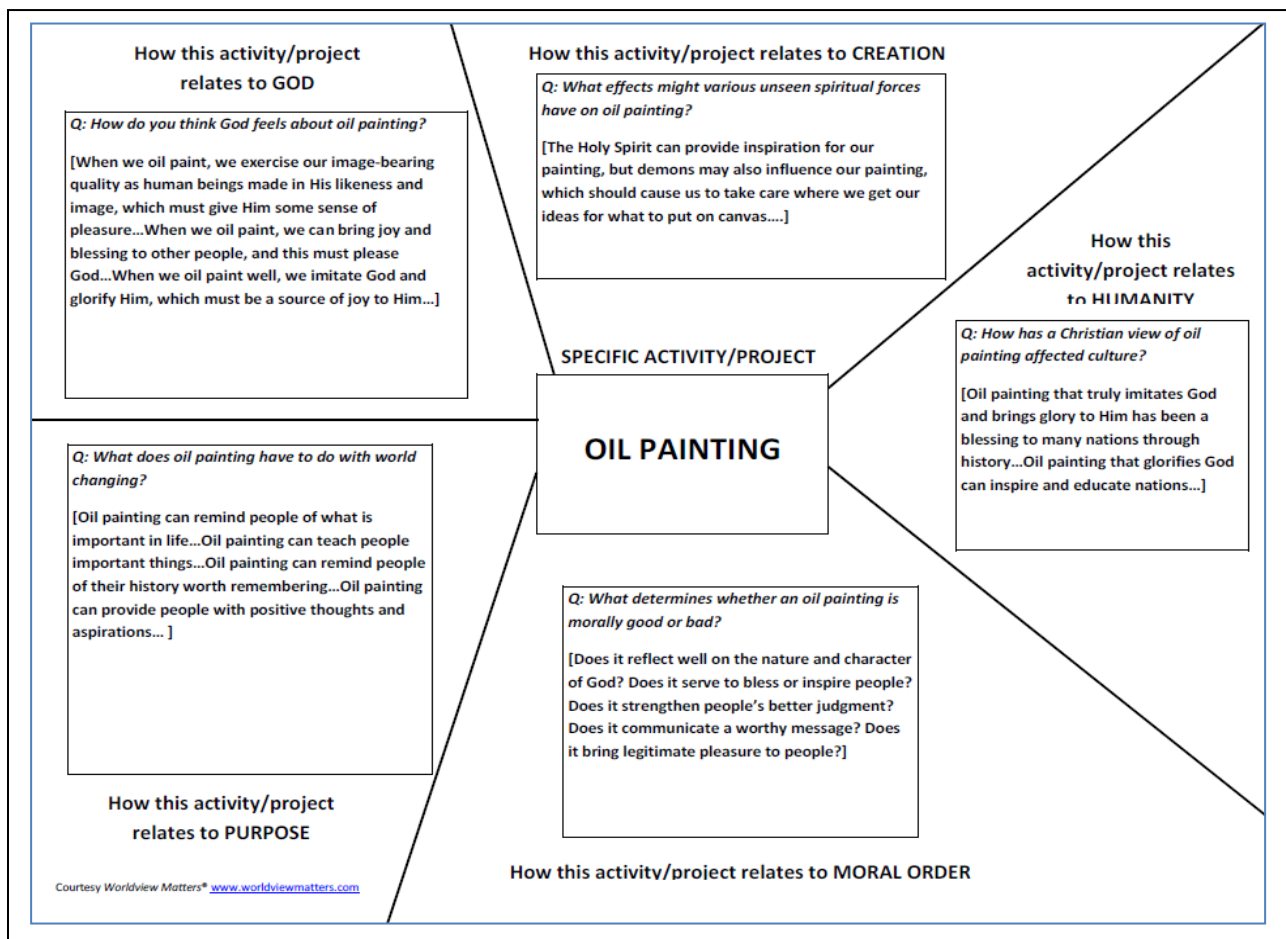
How this activity/project relates to GOD

Q: How do you think God feels about oil painting?

[When we oil paint, we exercise our image-bearing quality as human beings made in His likeness and image, which must give Him some sense of pleasure…When we oil paint, we can bring joy and blessing to other people, and this must please God…When we oil paint well, we imitate God and glorify Him, which must be a source of joy to Him…]

How this activity/project relates to CREATION

Q: What effects might various unseen spiritual forces have on oil painting?

[The Holy Spirit can provide inspiration for our painting, but demons may also influence our painting, which should cause us to take care where we get our ideas for what to put on canvas….]

How this activity/project relates to HUMANITY

Q: How has a Christian view of oil painting affected culture?

[Oil painting that truly imitates God and brings glory to Him has been a blessing to many nations through history…Oil painting that glorifies God can inspire and educate nations…]

SPECIFIC ACTIVITY/PROJECT

OIL PAINTING

Q: What does oil painting have to do with world changing?

[Oil painting can remind people of what is important in life…Oil painting can teach people important things…Oil painting can remind people of their history worth remembering…Oil painting can provide people with positive thoughts and aspirations… ]

How this activity/project relates to PURPOSE

Q: What determines whether an oil painting is morally good or bad?

[Does it reflect well on the nature and character of God? Does it serve to bless or inspire people? Does it strengthen people's better judgment? Does it communicate a worthy message? Does it bring legitimate pleasure to people?]

How this activity/project relates to MORAL ORDER

Courtesy Worldview Matters® www.worldviewmatters.com